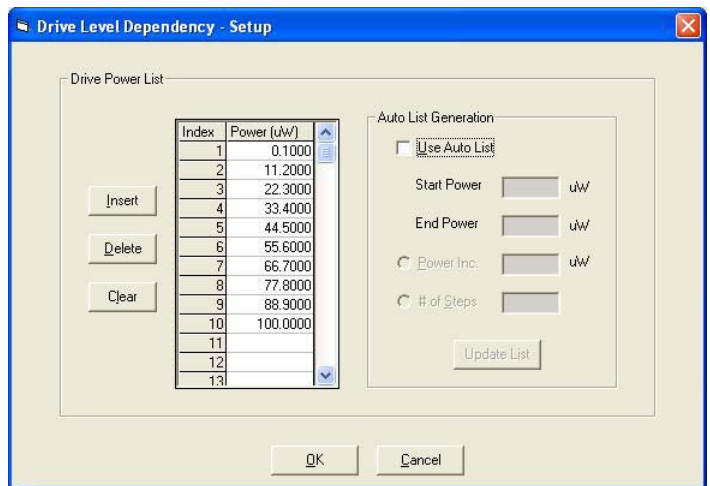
Drive Level Dependency - Setup

Drive Power List

Insert

Delete

Clear

| Index | Power (uW) |
|---|---|
| 1 | 0.1000 |
| 2 | 11.2000 |
| 3 | 22.3000 |
| 4 | 33.4000 |
| 5 | 44.5000 |
| 6 | 55.6000 |
| 7 | 66.7000 |
| 8 | 77.8000 |
| 9 | 88.9000 |
| 10 | 100.0000 |
| 11 | |
| 12 | |
| 13 | |

Auto List Generation

Use Auto List

Start Power uW

End Power uW

Power Inc. uW

# of Steps

Update List

OK

Cancel